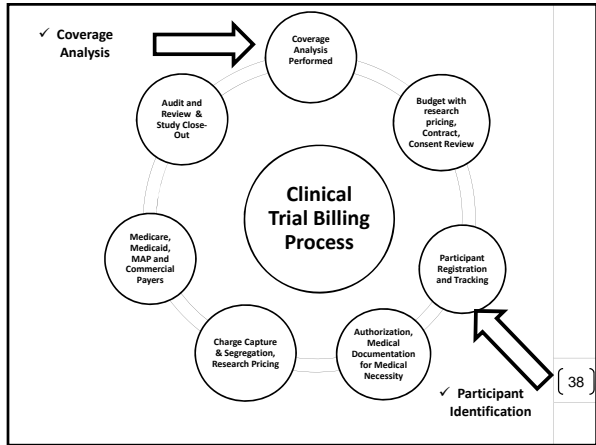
✓ Coverage Analysis

Coverage Analysis Performed

Budget with research pricing, Contract, Consent Review

Participant Registration and Tracking

Authorization, Medical Documentation for Medical Necessity

Charge Capture & Segregation, Research Pricing

Medicare, Medicaid, MAP and Commercial Payers

Audit and Review & Study Close-Out

Clinical Trial Billing Process

✓ Participant Identification

38